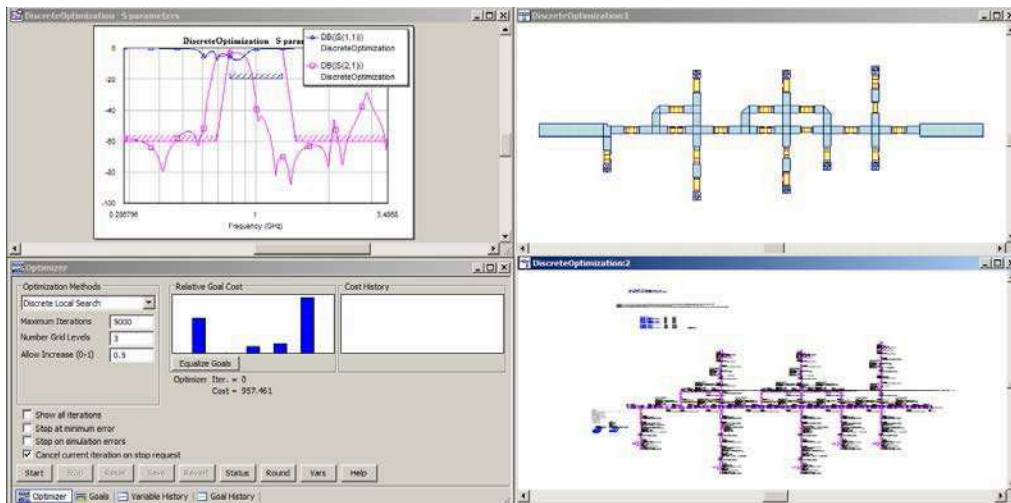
DiscreteOptimization S parameters

DiscreteOptimization S param

DB(|S(1,1)|)
DiscreteOptimization

DB(|S(2,1)|)
DiscreteOptimization

0
-20
-40
-60
-80
-100

0.208796
1
3.4888
Frequency (GHz)

DiscreteOptimization1

Optimizer

Optimization Methods
Discrete Local Search
Maximum Iterations 5000
Number Grid Levels 3
Allow Increase (0-1) 0.9

Relative Goal Cost

Cost History

Equalize Goals

Optimizer Iter. = 0
Cost = 957.461

Show all iterations
Stop at minimum error
Stop on simulation errors
Cancel current iteration on stop request

Start Stop Reset Save Revert Status Round Vars Help

Optimizer Goals Variable History Goal History

DiscreteOptimization2